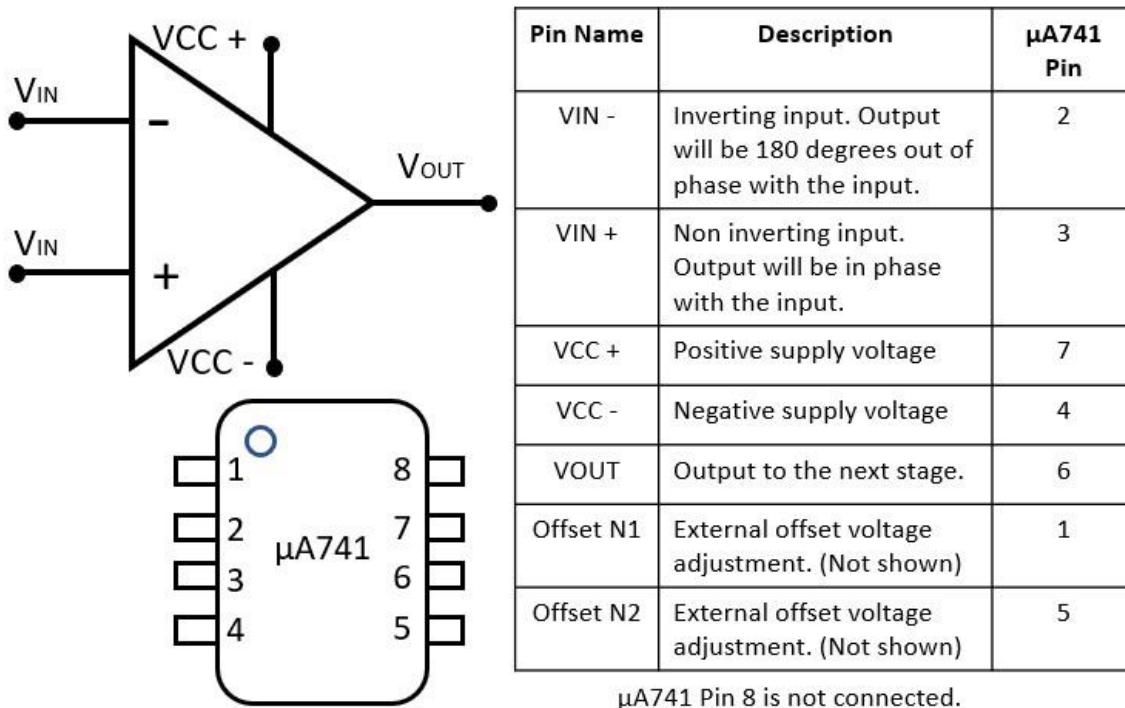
VCC +

$V_{IN}$

-

$V_{OUT}$

$V_{IN}$

+

VCC -

1
2
3
4
μA741
8
7
6
5

| Pin Name | Description | μA741 Pin |
|---|---|---|
| VIN - | Inverting input. Output will be 180 degrees out of phase with the input. | 2 |
| VIN + | Non inverting input. Output will be in phase with the input. | 3 |
| VCC + | Positive supply voltage | 7 |
| VCC - | Negative supply voltage | 4 |
| VOUT | Output to the next stage. | 6 |
| Offset N1 | External offset voltage adjustment. (Not shown) | 1 |
| Offset N2 | External offset voltage adjustment. (Not shown) | 5 |

μA741 Pin 8 is not connected.